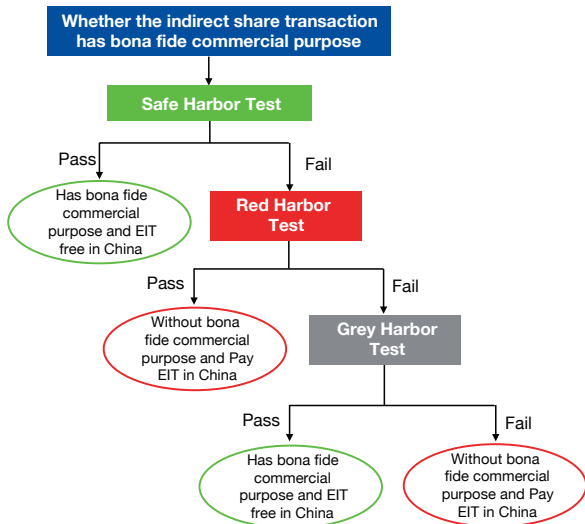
Whether the indirect share transaction has bona fide commercial purpose

Safe Harbor Test

Pass

Fail

Has bona fide commercial purpose and EIT free in China

Red Harbor Test

Pass

Fail

Without bona fide commercial purpose and Pay EIT in China

Grey Harbor Test

Pass

Fail

Has bona fide commercial purpose and EIT free in China

Without bona fide commercial purpose and Pay EIT in China